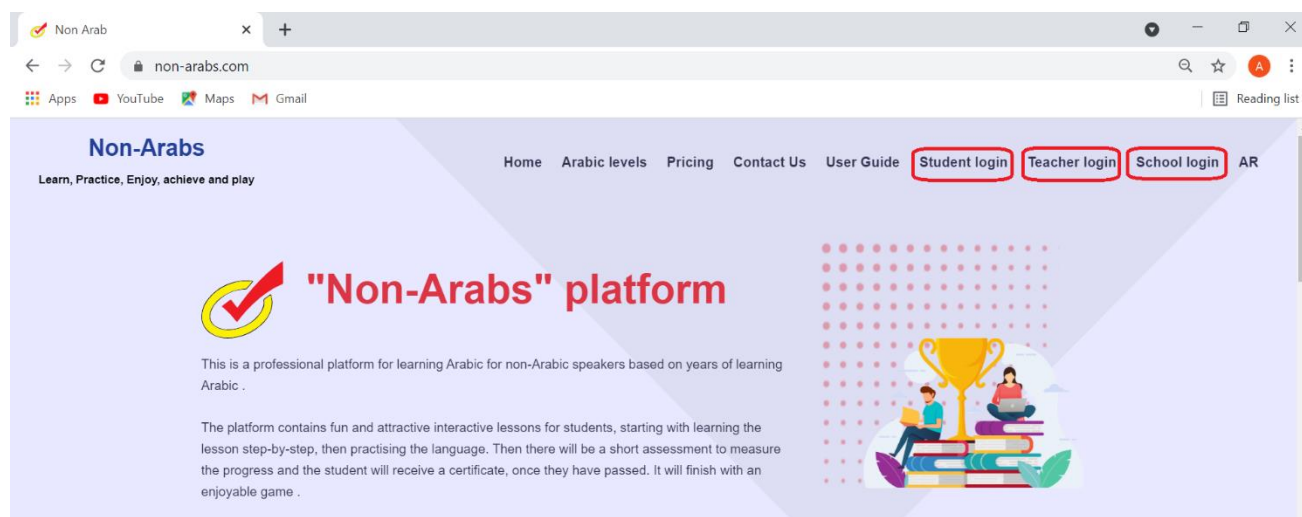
Non Arab ×
+
non-arabs.com
A
Apps YouTube Maps Gmail
Reading list

Non-Arabs
Learn, Practice, Enjoy, achieve and play

Home Arabic levels Pricing Contact Us User Guide Student login Teacher login School login AR

"Non-Arabs" platform

This is a professional platform for learning Arabic for non-Arabic speakers based on years of learning Arabic .

The platform contains fun and attractive interactive lessons for students, starting with learning the lesson step-by-step, then practising the language. Then there will be a short assessment to measure the progress and the student will receive a certificate, once they have passed. It will finish with an enjoyable game .